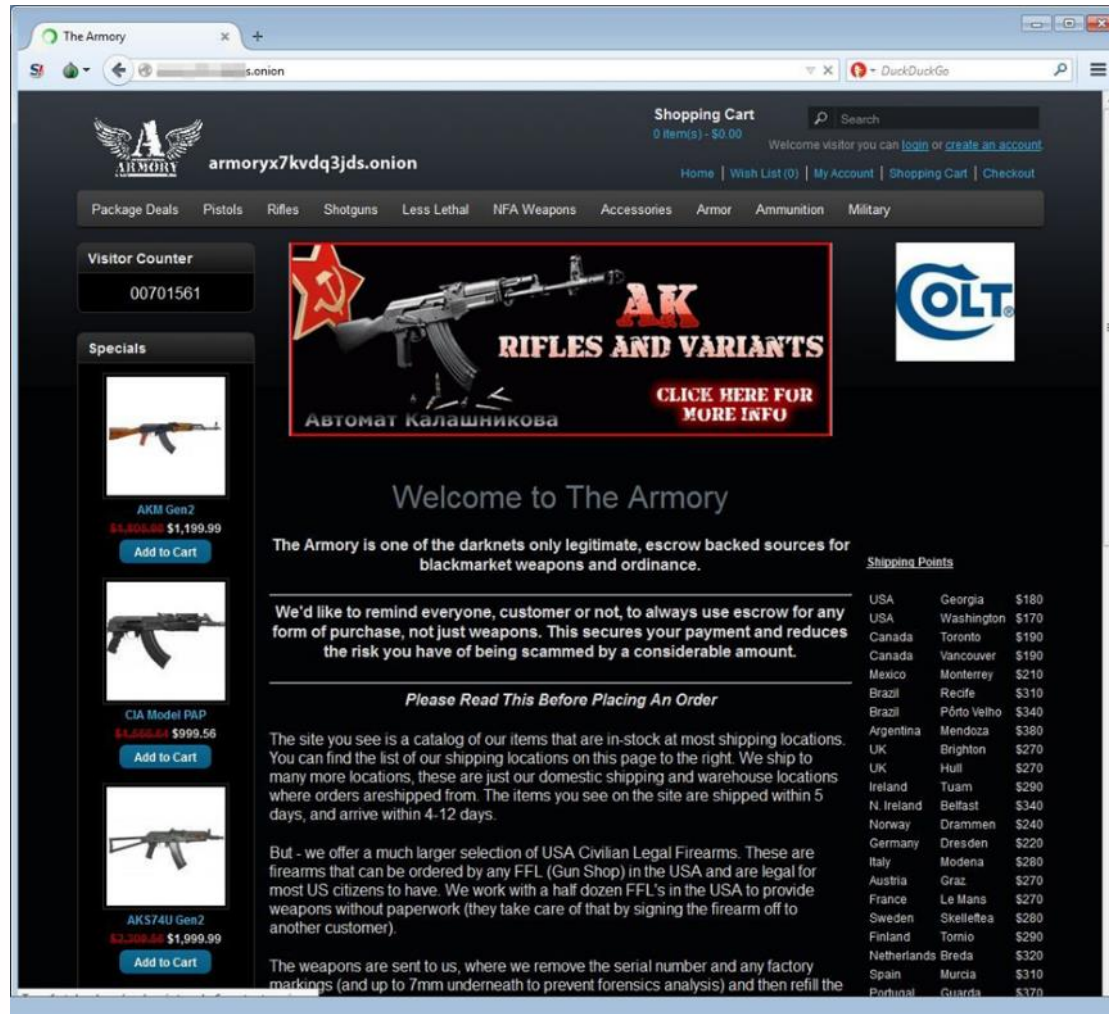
The Armory

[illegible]s.onion

DuckDuckGo

Shopping Cart
0 item(s) - $0.00

Search

Welcome visitor you can login or create an account.

ARMORY

armoryx7kvdq3jds.onion

Home | Wish List (0) | My Account | Shopping Cart | Checkout

Package Deals Pistols Rifles Shotguns Less Lethal NFA Weapons Accessories Armor Ammunition Military

Visitor Counter

00701561

Specials

AKM Gen2
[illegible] $1,199.99
Add to Cart

CIA Model PAP
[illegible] $999.56
Add to Cart

AKS74U Gen2
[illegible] $1,999.99
Add to Cart

AK
RIFLES AND VARIANTS
CLICK HERE FOR MORE INFO
Автомат Калашникова

COLT

Welcome to The Armory

The Armory is one of the darknets only legitimate, escrow backed sources for blackmarket weapons and ordinance.

We'd like to remind everyone, customer or not, to always use escrow for any form of purchase, not just weapons. This secures your payment and reduces the risk you have of being scammed by a considerable amount.

Please Read This Before Placing An Order

The site you see is a catalog of our items that are in-stock at most shipping locations. You can find the list of our shipping locations on this page to the right. We ship to many more locations, these are just our domestic shipping and warehouse locations where orders areshipped from. The items you see on the site are shipped within 5 days, and arrive within 4-12 days.

But - we offer a much larger selection of USA Civilian Legal Firearms. These are firearms that can be ordered by any FFL (Gun Shop) in the USA and are legal for most US citizens to have. We work with a half dozen FFL's in the USA to provide weapons without paperwork (they take care of that by signing the firearm off to another customer).

The weapons are sent to us, where we remove the serial number and any factory markings (and up to 7mm underneath to prevent forensics analysis) and then refill the

Shipping Points

| | | |
|---|---|---|
| USA | Georgia | $180 |
| USA | Washington | $170 |
| Canada | Toronto | $190 |
| Canada | Vancouver | $190 |
| Mexico | Monterrey | $210 |
| Brazil | Recife | $310 |
| Brazil | Pôrto Velho | $340 |
| Argentina | Mendoza | $380 |
| UK | Brighton | $270 |
| UK | Hull | $270 |
| Ireland | Tuam | $290 |
| N. Ireland | Belfast | $340 |
| Norway | Drammen | $240 |
| Germany | Dresden | $220 |
| Italy | Modena | $280 |
| Austria | Graz | $270 |
| France | Le Mans | $270 |
| Sweden | Skelleftea | $280 |
| Finland | Tornio | $290 |
| Netherlands | Breda | $320 |
| Spain | Murcia | $310 |
| Portugal | Guarda | $370 |